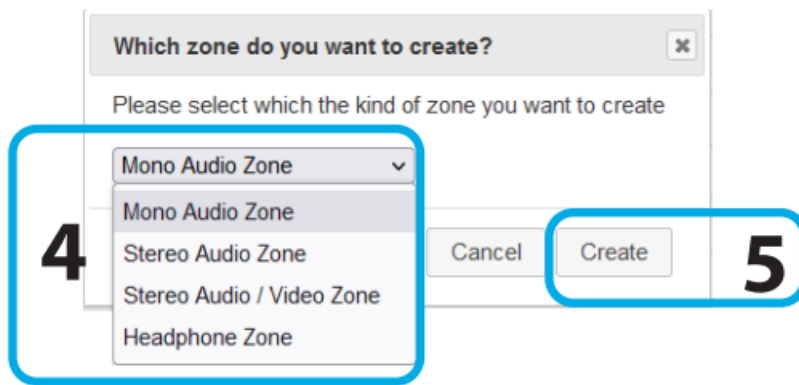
Which zone do you want to create?

✖

Please select which the kind of zone you want to create

Mono Audio Zone

Mono Audio Zone
Stereo Audio Zone
Stereo Audio / Video Zone
Headphone Zone

4

Cancel

Create

5